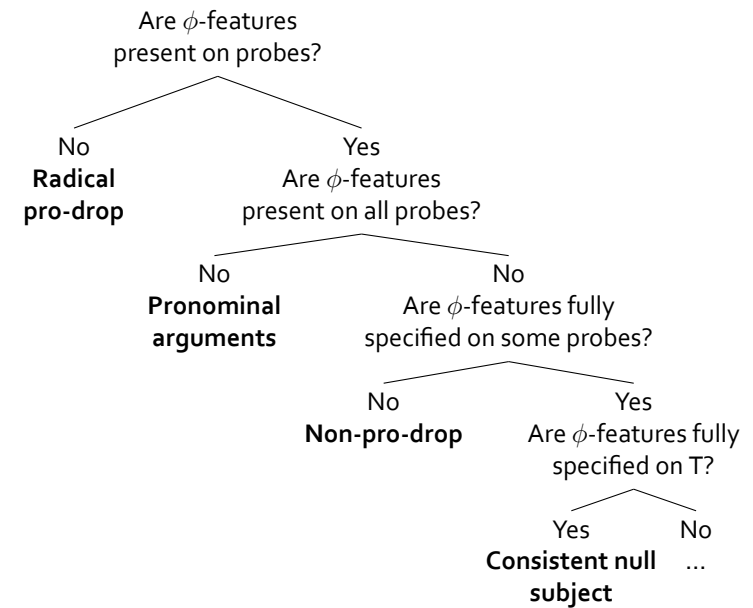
Are $\phi$-features present on probes?

No
**Radical pro-drop**

Yes
Are $\phi$-features present on all probes?

No
**Pronominal arguments**

No
Are $\phi$-features fully specified on some probes?

No
**Non-pro-drop**

Yes
Are $\phi$-features fully specified on T?

Yes
**Consistent null subject**

No
...